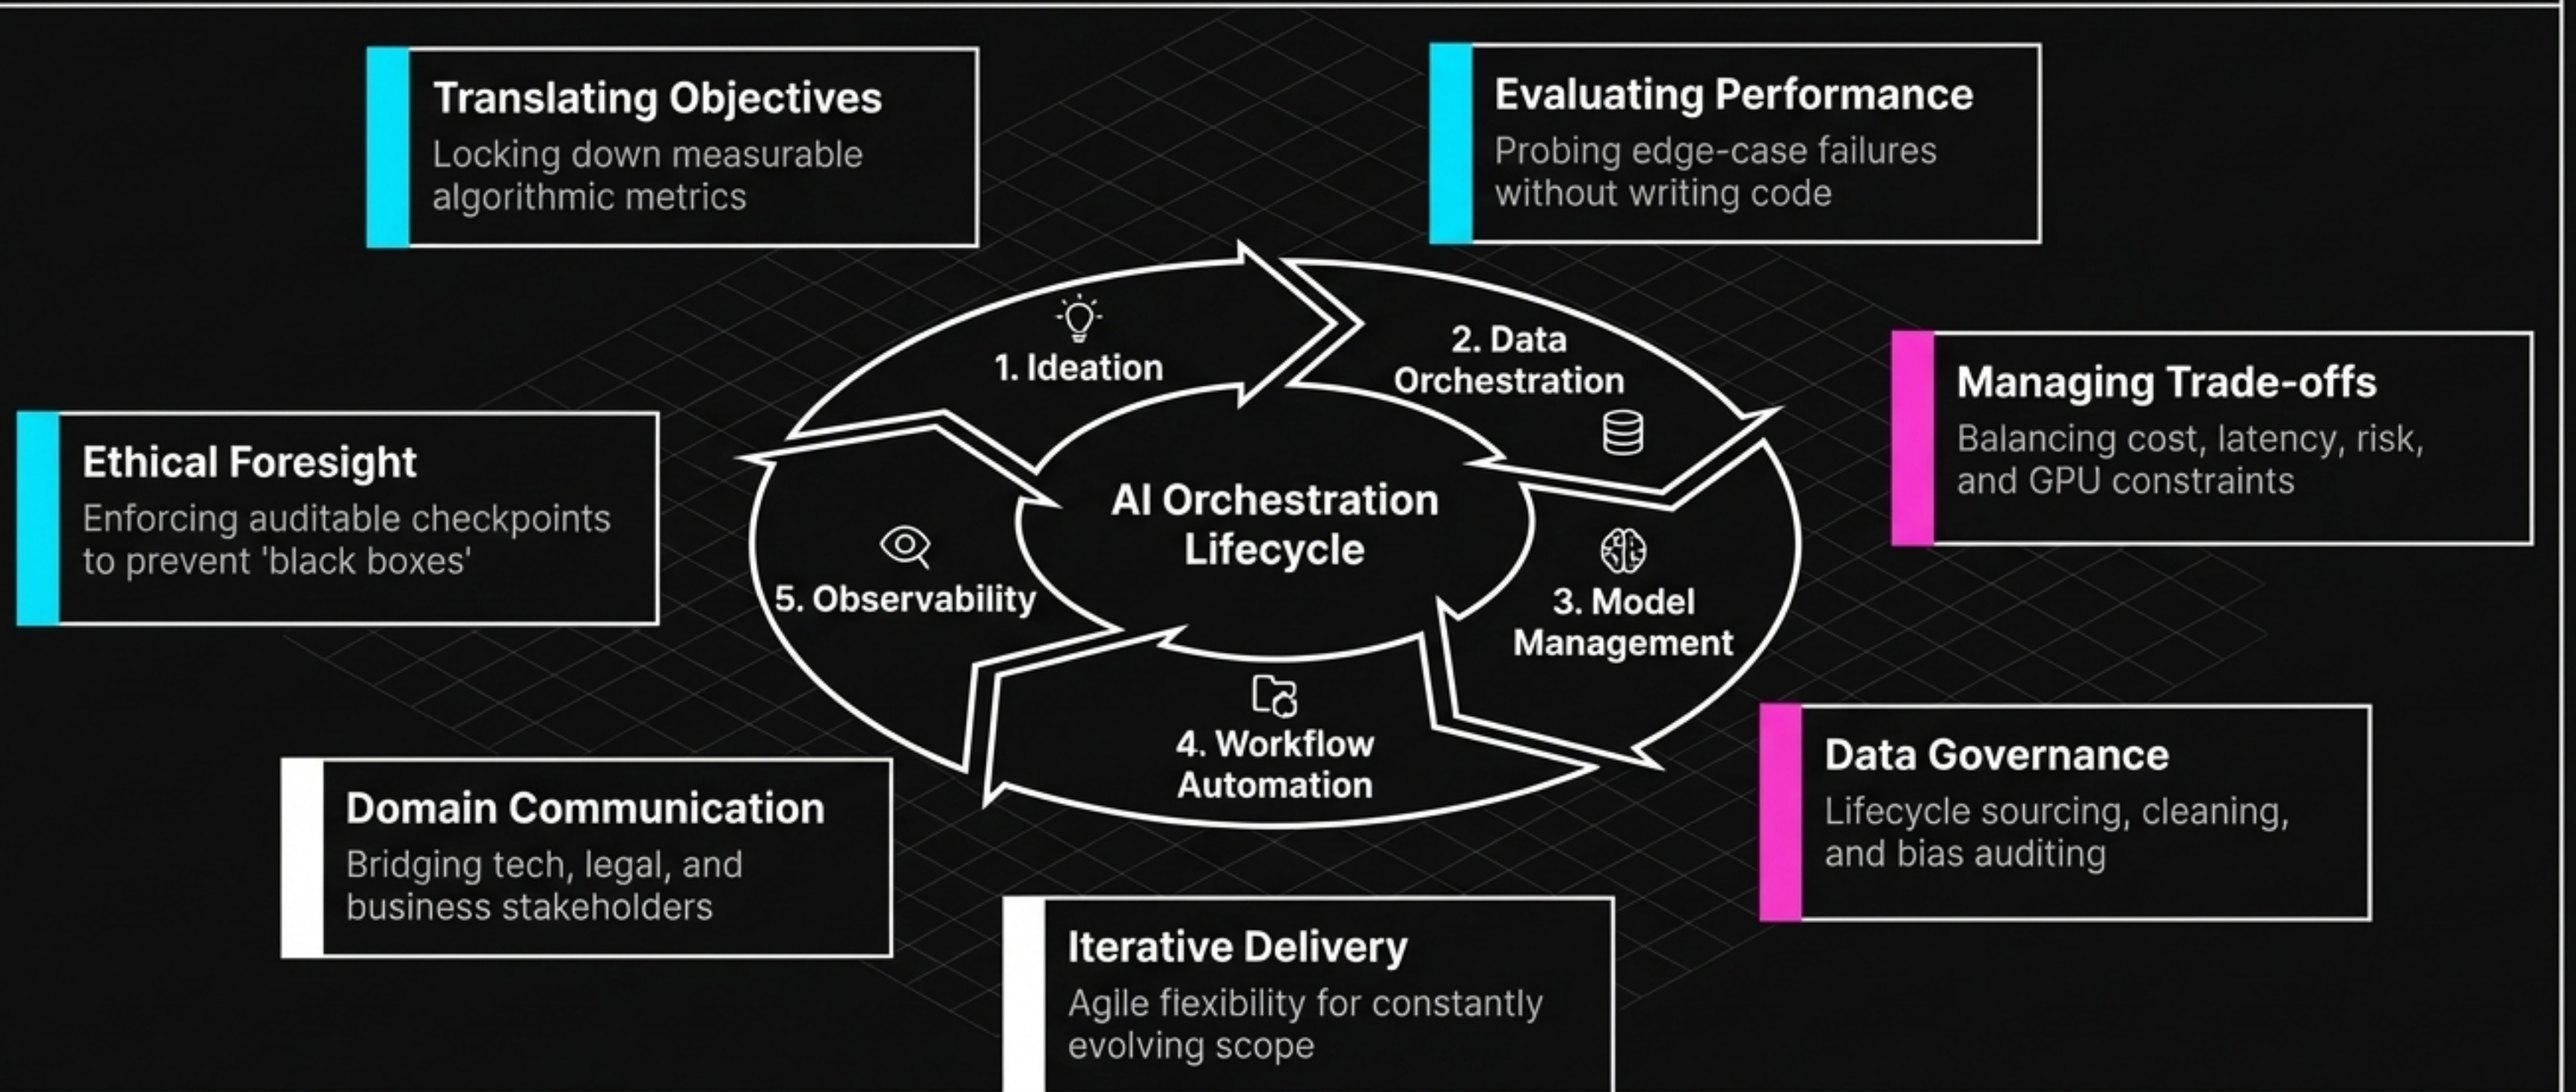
Translating Objectives
Locking down measurable algorithmic metrics

Evaluating Performance
Probing edge-case failures without writing code

1. Ideation

2. Data Orchestration

Managing Trade-offs
Balancing cost, latency, risk, and GPU constraints

Ethical Foresight
Enforcing auditable checkpoints to prevent 'black boxes'

AI Orchestration Lifecycle

5. Observability

3. Model Management

4. Workflow Automation

Data Governance
Lifecycle sourcing, cleaning, and bias auditing

Domain Communication
Bridging tech, legal, and business stakeholders

Iterative Delivery
Agile flexibility for constantly evolving scope